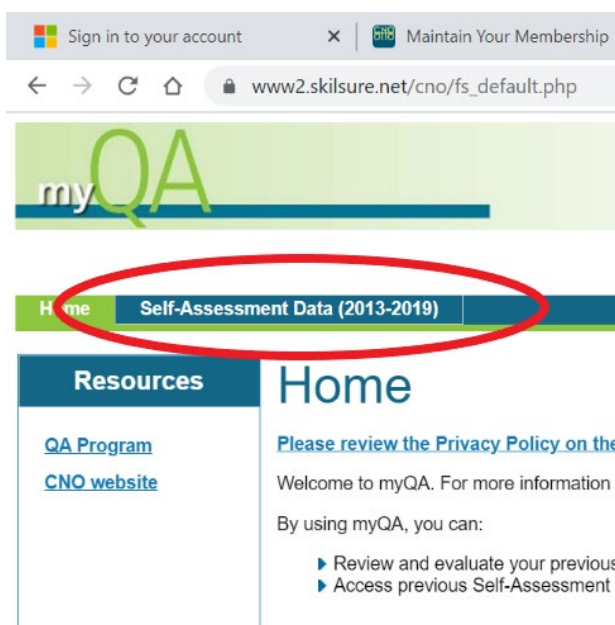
Sign in to your account ×

Maintain Your Membership

www2.skilsure.net/cno/fs_default.php

myQA

H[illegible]me Self-Assessment Data (2013-2019)

Resources

QA Program

CNO website

Home

Please review the Privacy Policy on the

Welcome to myQA. For more information

By using myQA, you can:

Review and evaluate your previous

Access previous Self-Assessment